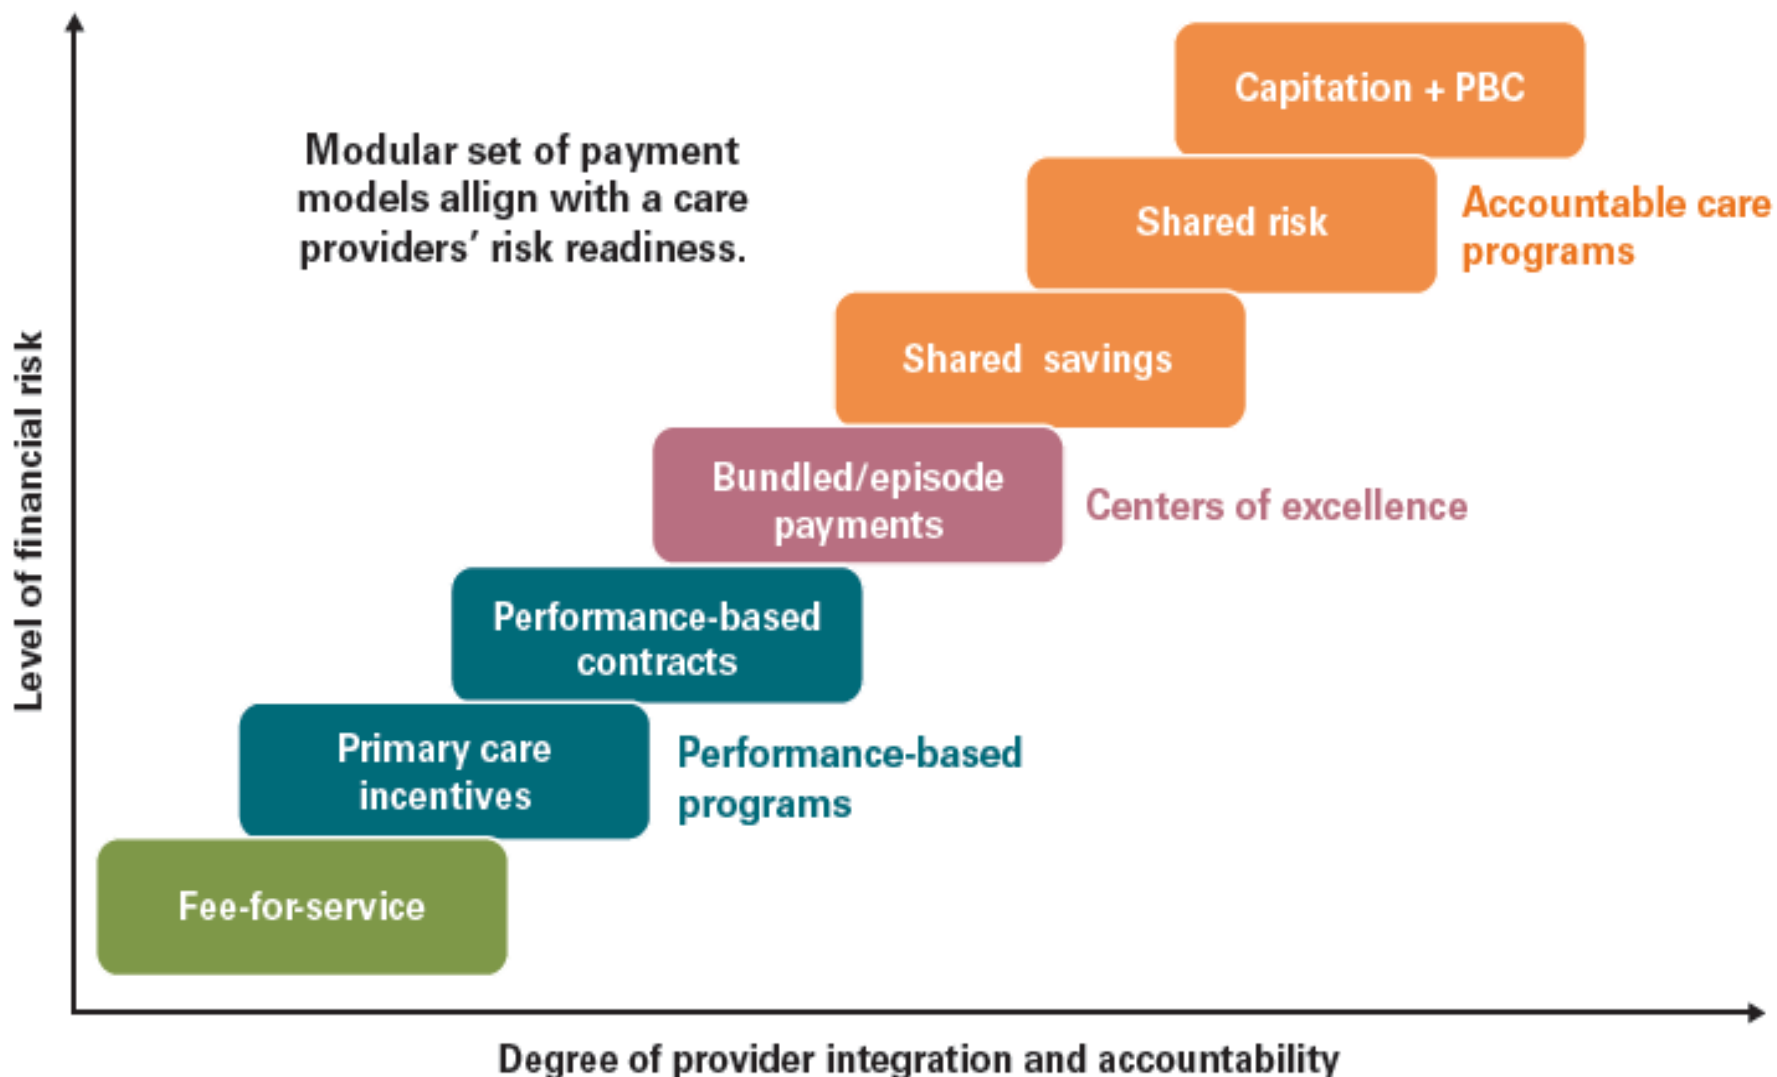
Modular set of payment models allign with a care providers' risk readiness.

Capitation + PBC

Shared risk

Accountable care programs

Shared savings

Bundled/episode payments

Centers of excellence

Performance-based contracts

Primary care incentives

Performance-based programs

Fee-for-service

Level of financial risk

Degree of provider integration and accountability